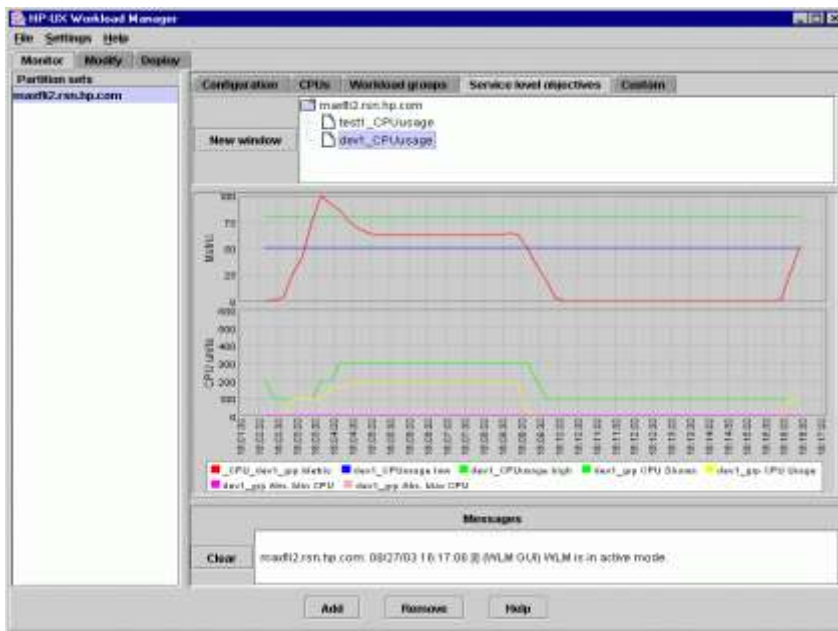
HP-UX Workload Manager

File Settings Help

Monitor Modify Display

Partition sets

madfi2.rsn.hp.com

Configuration CPUs Workload groups Service level objectives Custom

New window

madfi2.rsn.hp.com
test1_CPUusage
dev1_CPUusage

100
75
50
25
0

Metric

600
500
400
300
200
100
0

CPU units

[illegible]

_CPU_dev1_grp Metric dev1_CPUusage low dev1_CPUusage high dev1_grp CPU Shares dev1_grp CPU Usage dev1_grp Abs. Max CPU dev1_grp Abs. Min CPU

Messages

Clear

madfi2.rsn.hp.com: 08/27/03 16:17:08 [I] (WLM GUI) WLM is in active mode.

Add Remove Help